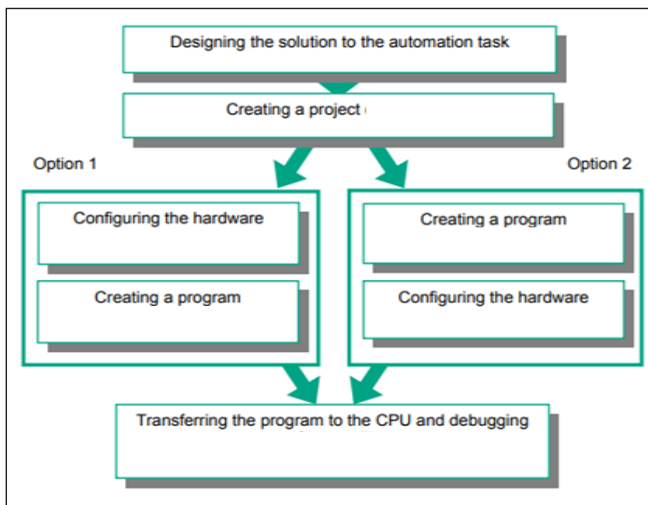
Designing the solution to the automation task

Creating a project

Option 1

Option 2

Configuring the hardware

Creating a program

Creating a program

Configuring the hardware

Transferring the program to the CPU and debugging